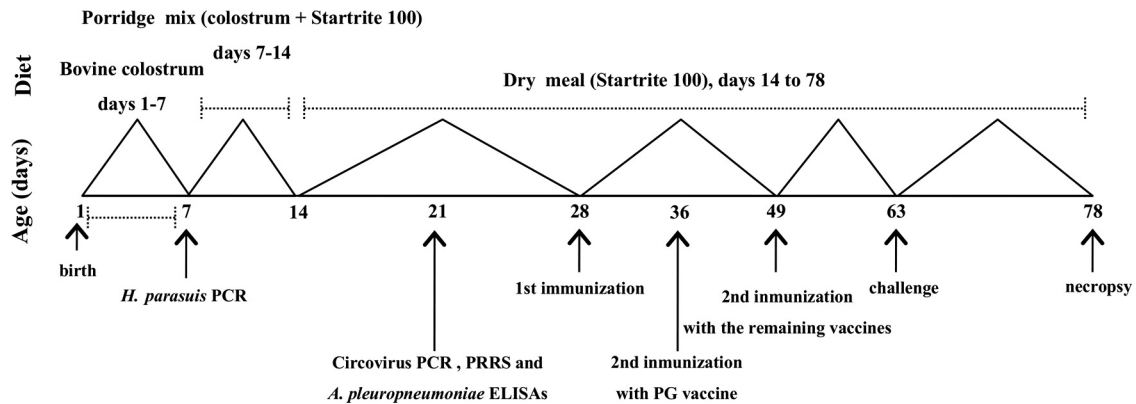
Porridge mix (colostrum + Startrite 100)

Diet

Bovine colostrum

days 7-14

Dry meal (Startrite 100), days 14 to 78

days 1-7

Age (days)

1 7 14 21 28 36 49 63 78

birth

*H. parasuis* PCR

Circovirus PCR , PRRS and *A. pleuropneumoniae* ELISAs

1st immunization

2nd inmunization with PG vaccine

2nd inmunization with the remaining vaccines

challenge

necropsy